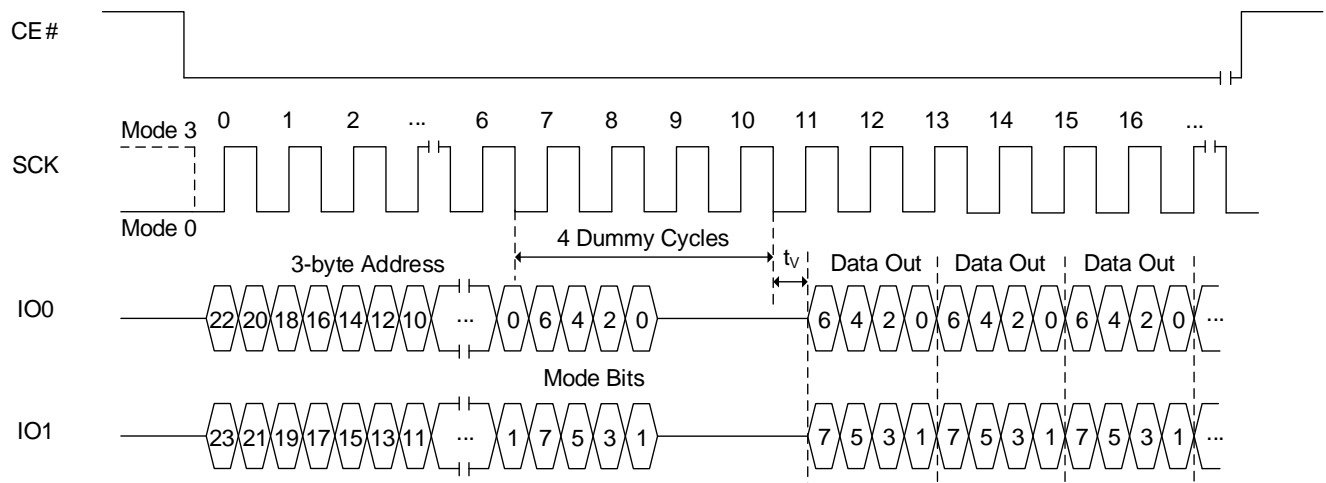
CE#

Mode 3 0 1 2 ... 6 7 8 9 10 11 12 13 14 15 16 ...

SCK

Mode 0

4 Dummy Cycles

3-byte Address

$t_V$

Data Out Data Out Data Out

IO0

22 20 18 16 14 12 10 ... 0 6 4 2 0 6 4 2 0 6 4 2 0 6 4 2 0 ...

Mode Bits

IO1

23 21 19 17 15 13 11 ... 1 7 5 3 1 7 5 3 1 7 5 3 1 7 5 3 1 ...